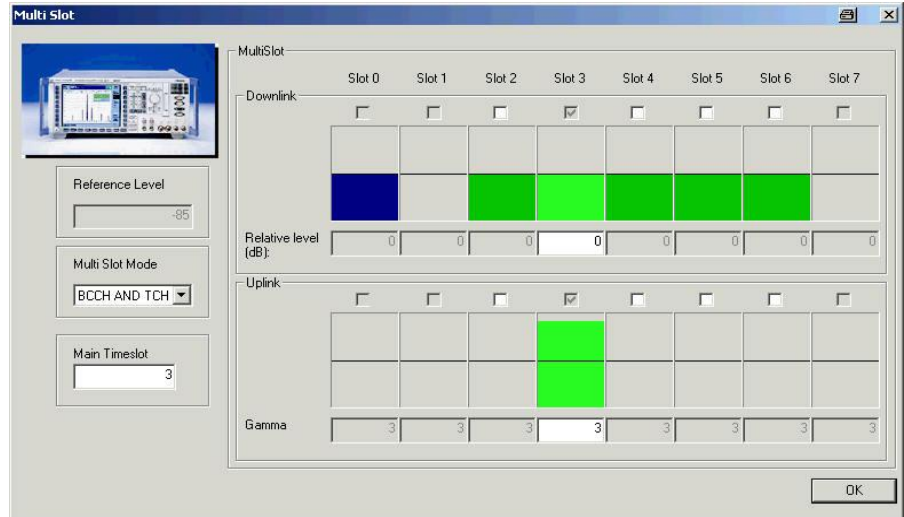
Multi Slot

MultiSlot

Slot 0 Slot 1 Slot 2 Slot 3 Slot 4 Slot 5 Slot 6 Slot 7

Downlink

Reference Level

-85

Relative level (dB):

| 0 | 0 | 0 | 0 | 0 | 0 | 0 | 0 |
|---|---|---|---|---|---|---|---|

Multi Slot Mode

BCCH AND TCH

Uplink

Main Timeslot

3

Gamma

| 3 | 3 | 3 | 3 | 3 | 3 | 3 | 3 |
|---|---|---|---|---|---|---|---|

OK